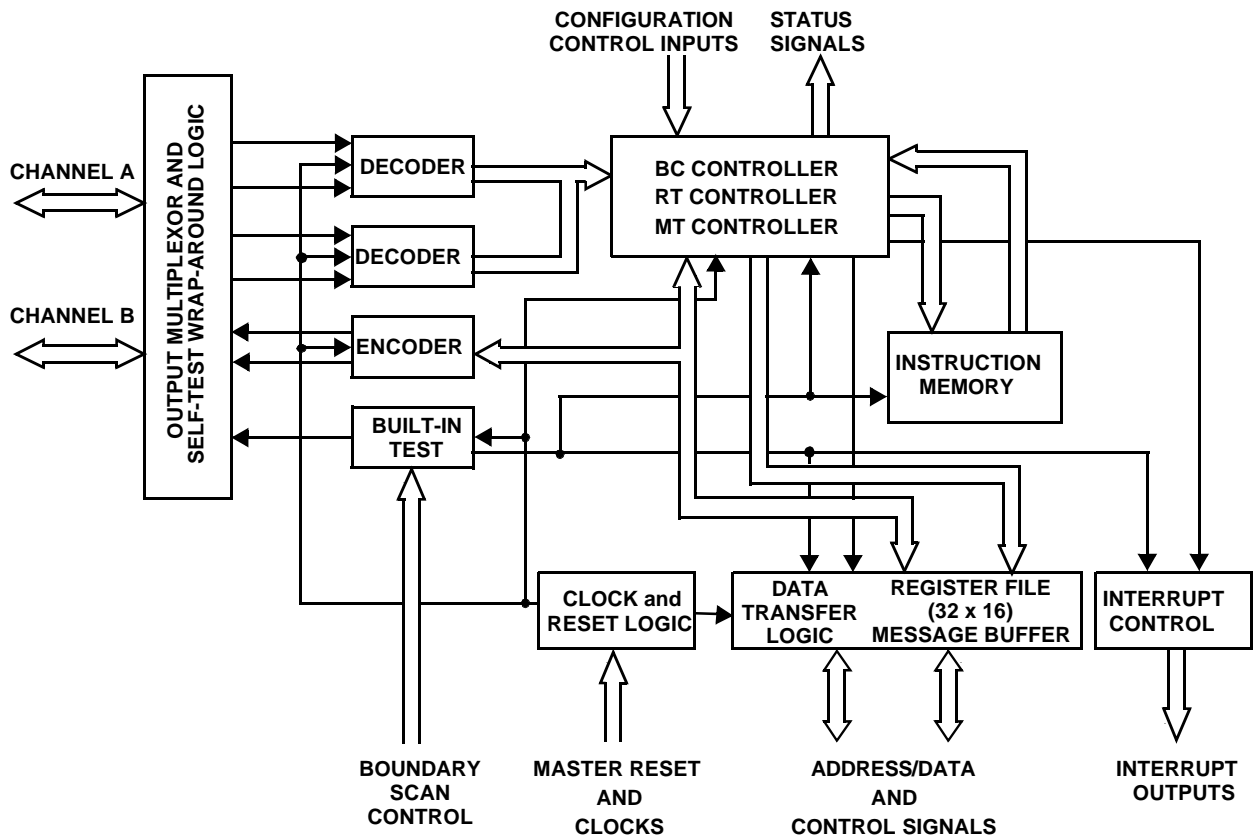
CONFIGURATION CONTROL INPUTS

STATUS SIGNALS

OUTPUT MULTIPLEXOR AND SELF-TEST WRAP-AROUND LOGIC

CHANNEL A

CHANNEL B

DECODER

DECODER

ENCODER

BUILT-IN TEST

BC CONTROLLER
RT CONTROLLER
MT CONTROLLER

INSTRUCTION MEMORY

CLOCK and RESET LOGIC

DATA TRANSFER LOGIC

REGISTER FILE (32 x 16) MESSAGE BUFFER

INTERRUPT CONTROL

BOUNDARY SCAN CONTROL

MASTER RESET AND CLOCKS

ADDRESS/DATA AND CONTROL SIGNALS

INTERRUPT OUTPUTS